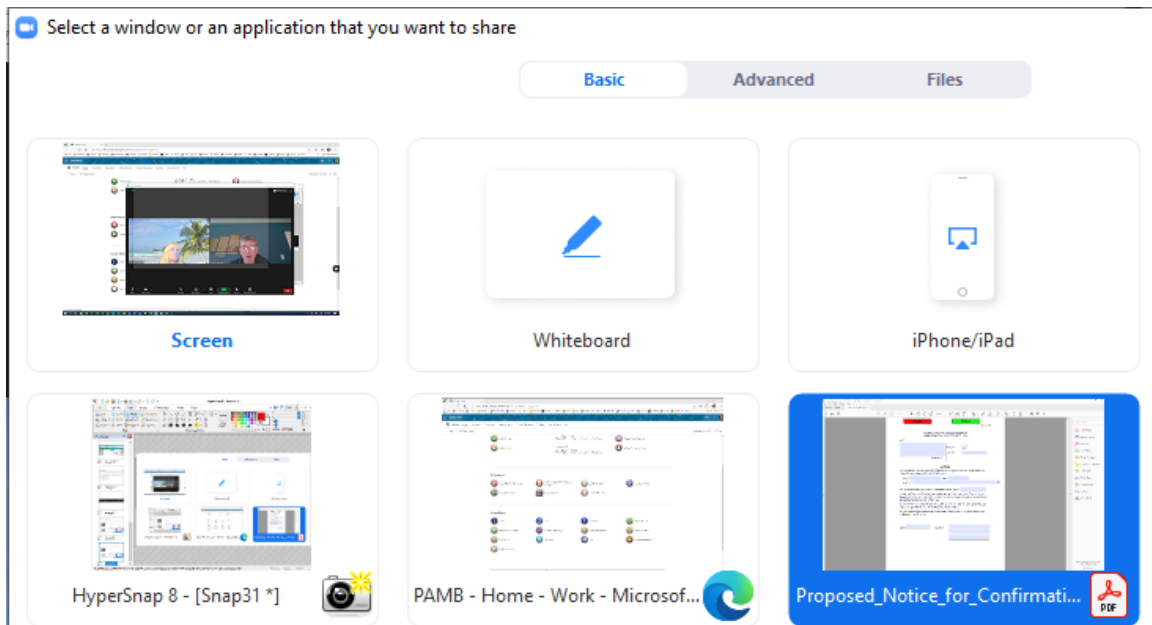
Select a window or an application that you want to share

Basic
Advanced
Files

Screen
Whiteboard
iPhone/iPad

HyperSnap 8 - [Snap31 *]
PAMB - Home - Work - Microsof...
Proposed_Notice_for_Confirmati...
PDF